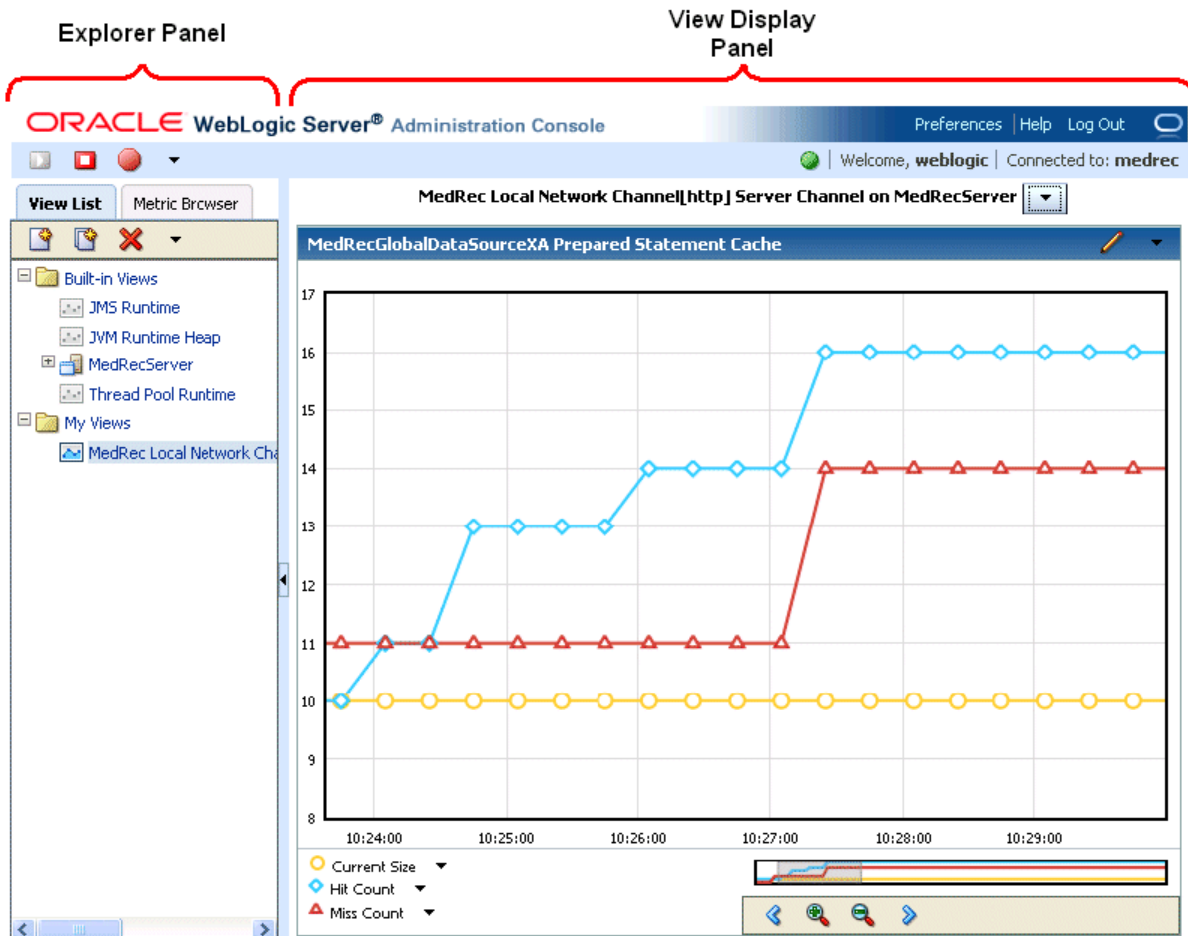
Explorer Panel

View Display Panel

ORACLE WebLogic Server® Administration Console

Preferences | Help Log Out

Welcome, weblogic | Connected to: medrec

View List | Metric Browser

MedRec Local Network Channel[http] Server Channel on MedRecServer

Built-in Views
JMS Runtime
JVM Runtime Heap
MedRecServer
Thread Pool Runtime
My Views
MedRec Local Network Cha

MedRecGlobalDataSourceXA Prepared Statement Cache

17
16
15
14
13
12
11
10
9
8

10:24:00 10:25:00 10:26:00 10:27:00 10:28:00 10:29:00

Current Size
Hit Count
Miss Count